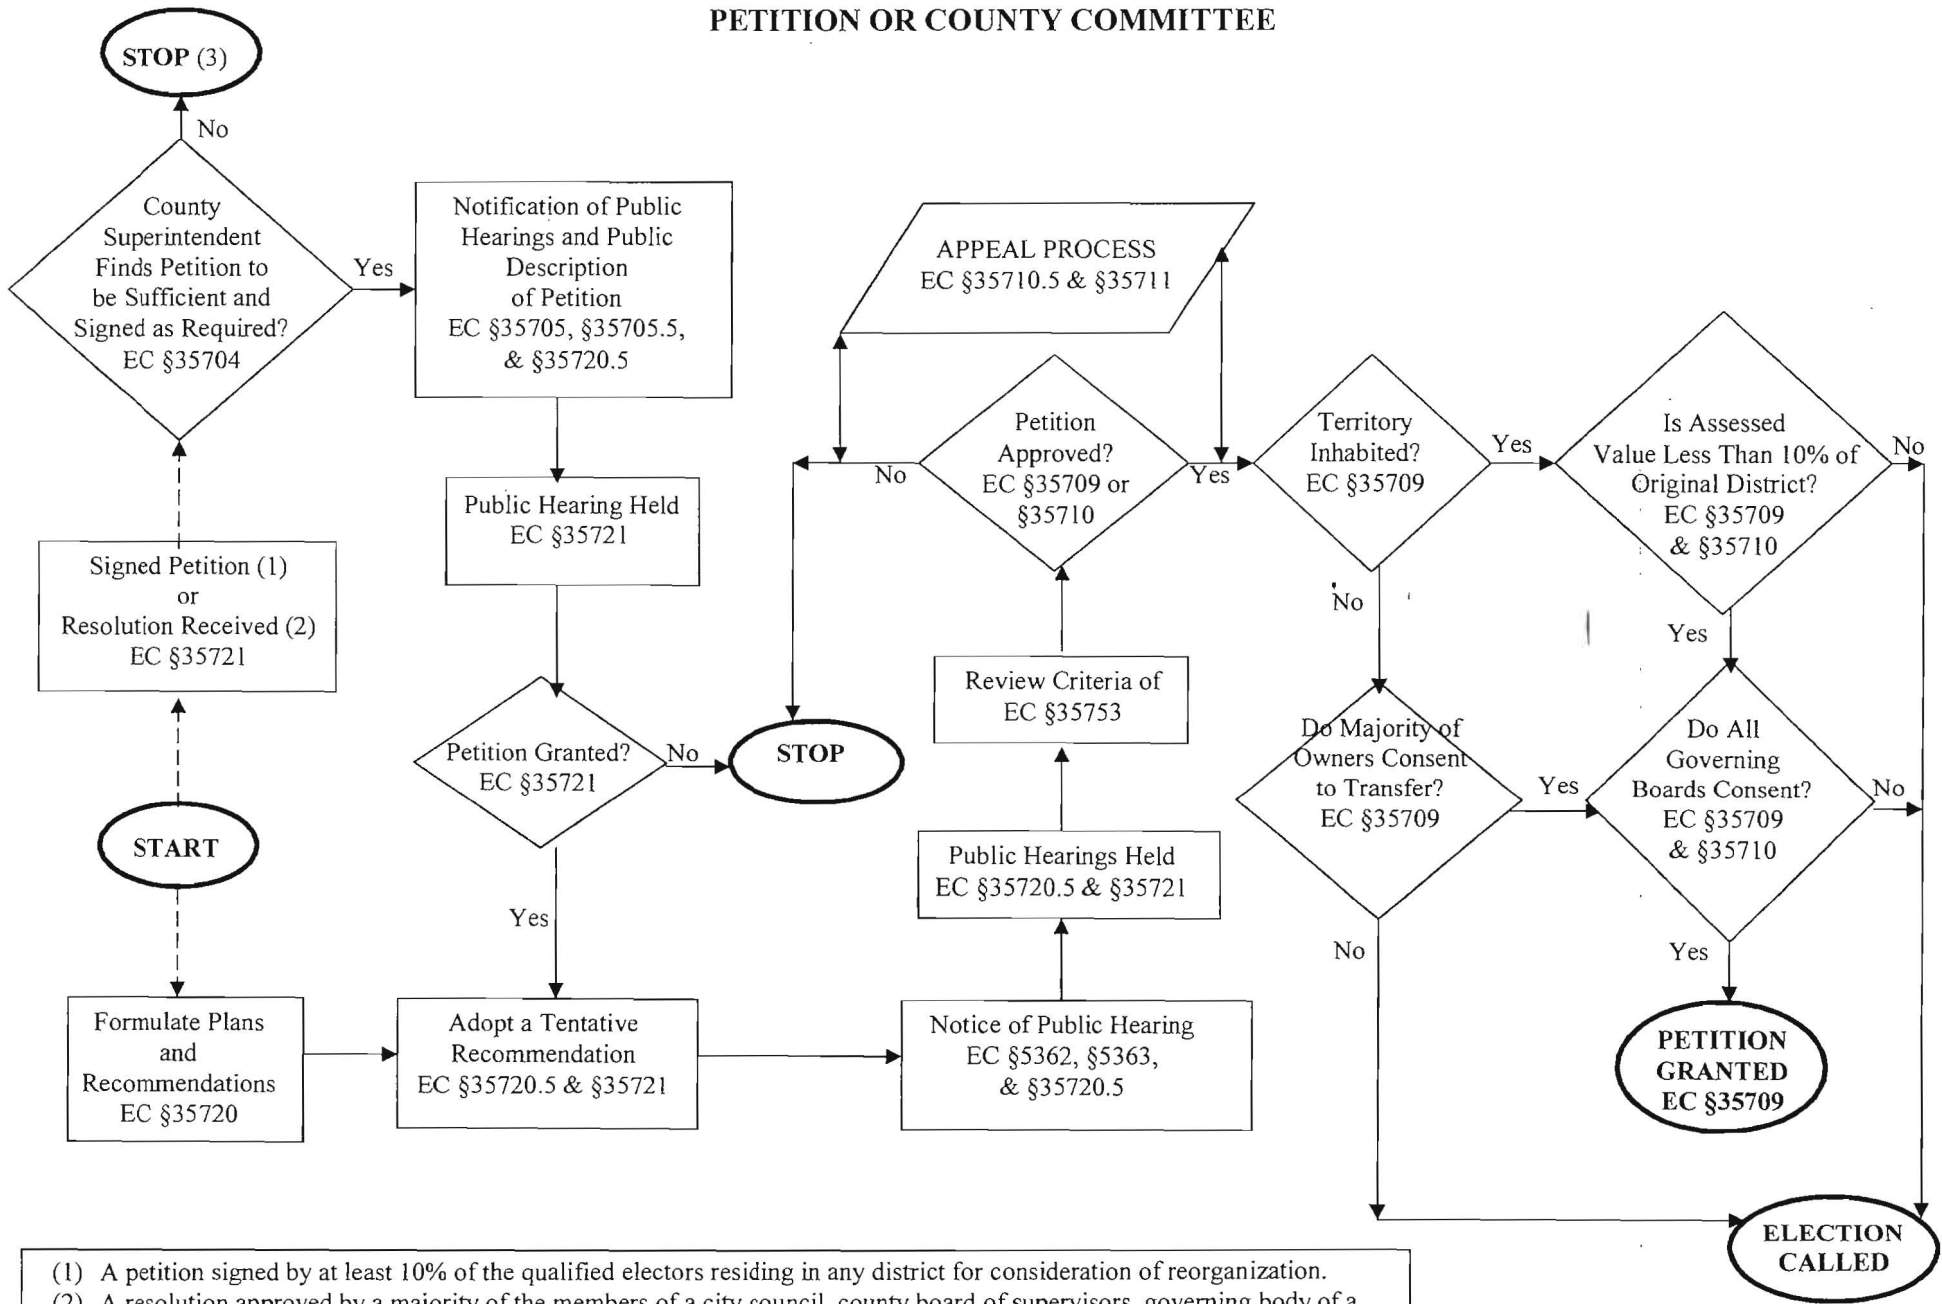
PETITION OR COUNTY COMMITTEE

STOP (3)

No

County Superintendent Finds Petition to be Sufficient and Signed as Required? EC §35704

Yes

Notification of Public Hearings and Public Description of Petition EC §35705, §35705.5, & §35720.5

APPEAL PROCESS EC §35710.5 & §35711

Signed Petition (1) or Resolution Received (2) EC §35721

Public Hearing Held EC §35721

No

Petition Approved? EC §35709 or §35710

Yes

Territory Inhabited? EC §35709

Yes

Is Assessed Value Less Than 10% of Original District? EC §35709 & §35710

No

No

Yes

Review Criteria of EC §35753

Petition Granted? EC §35721

No

STOP

Do Majority of Owners Consent to Transfer? EC §35709

Yes

Do All Governing Boards Consent? EC §35709 & §35710

No

START

Public Hearings Held EC §35720.5 & §35721

Yes

No

Yes

Formulate Plans and Recommendations EC §35720

Adopt a Tentative Recommendation EC §35720.5 & §35721

Notice of Public Hearing EC §5362, §5363, & §35720.5

PETITION GRANTED EC §35709

ELECTION CALLED

(1) A petition signed by at least 10% of the qualified electors residing in any district for consideration of reorganization.
(2) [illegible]